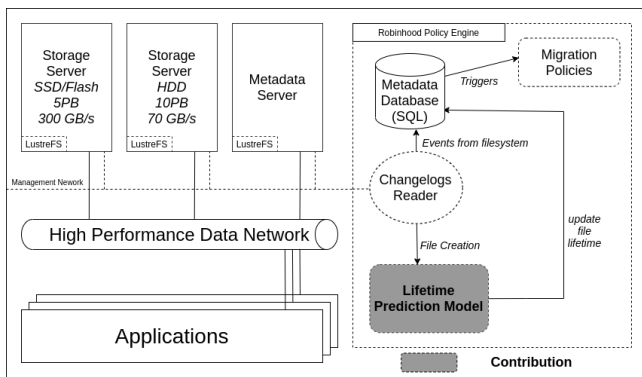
Storage Server
SSD/Flash
5PB
300 GB/s
LustreFS

Storage Server
HDD
10PB
70 GB/s
LustreFS

Metadata Server
LustreFS

Robinhood Policy Engine

Metadata Database (SQL)

Triggers

Migration Policies

Events from filesystem

Management Nework

Changelogs Reader

High Performance Data Network

File Creation

update file lifetime

Lifetime Prediction Model

Applications

Contribution